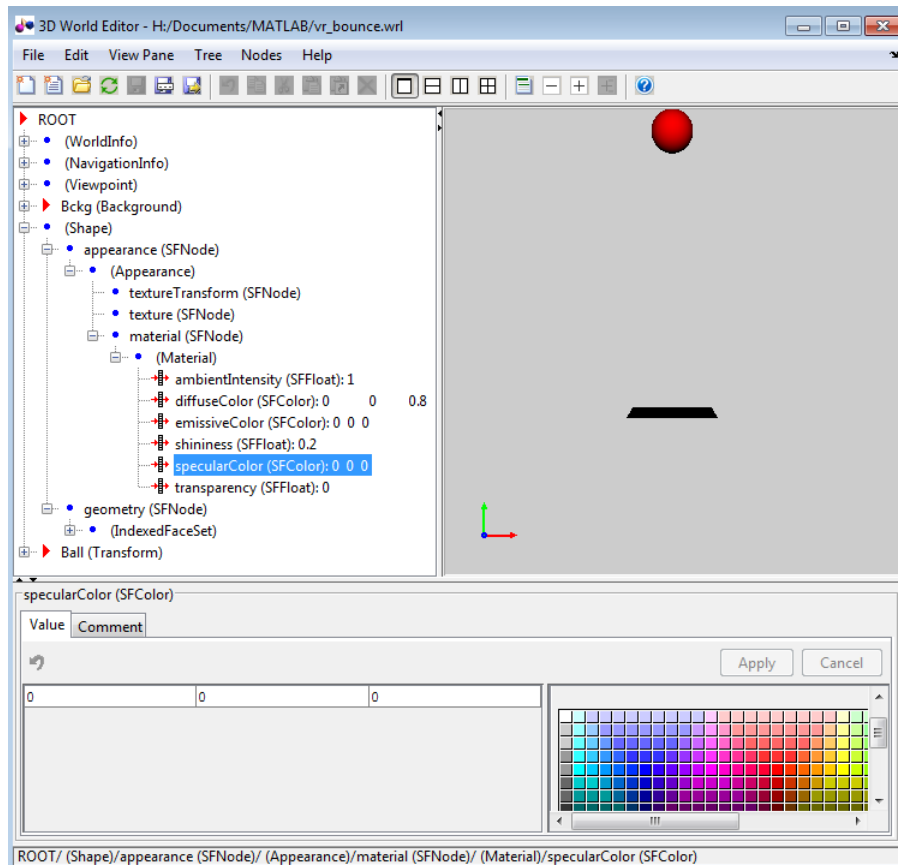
3D World Editor - H:/Documents/MATLAB/vr_bounce.wrl

File Edit View Pane Tree Nodes Help

ROOT
(WorldInfo)
(NavigationInfo)
(Viewpoint)
Bckg (Background)
(Shape)
appearance (SFNode)
(Appearance)
textureTransform (SFNode)
texture (SFNode)
material (SFNode)
(Material)
ambientIntensity (SFFloat): 1
diffuseColor (SFColor): 0 0 0.8
emissiveColor (SFColor): 0 0 0
shininess (SFFloat): 0.2
specularColor (SFColor): 0 0 0
transparency (SFFloat): 0
geometry (SFNode)
(IndexedFaceSet)
Ball (Transform)

specularColor (SFColor)

Value | Comment

Apply | Cancel

| 0 | 0 | 0 |
|---|---|---|

ROOT/ (Shape)/appearance (SFNode)/ (Appearance)/material (SFNode)/ (Material)/specularColor (SFColor)